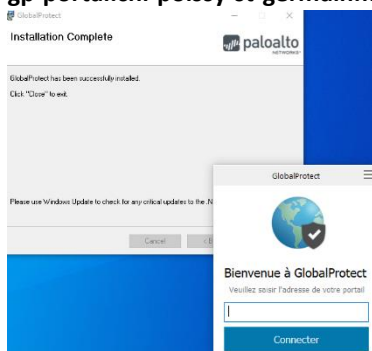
gp-portalent-policy et germantin

GlobalProtect

Installation Complete

paloalto NETWORKS

GlobalProtect has been successfully installed.

Click "Close" to exit.

Please use Windows Update to check for any critical updates to the .N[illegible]

Cancel

GlobalProtect

Bienvenue à GlobalProtect

Veuillez saisir l'adresse de votre portail

Connecter